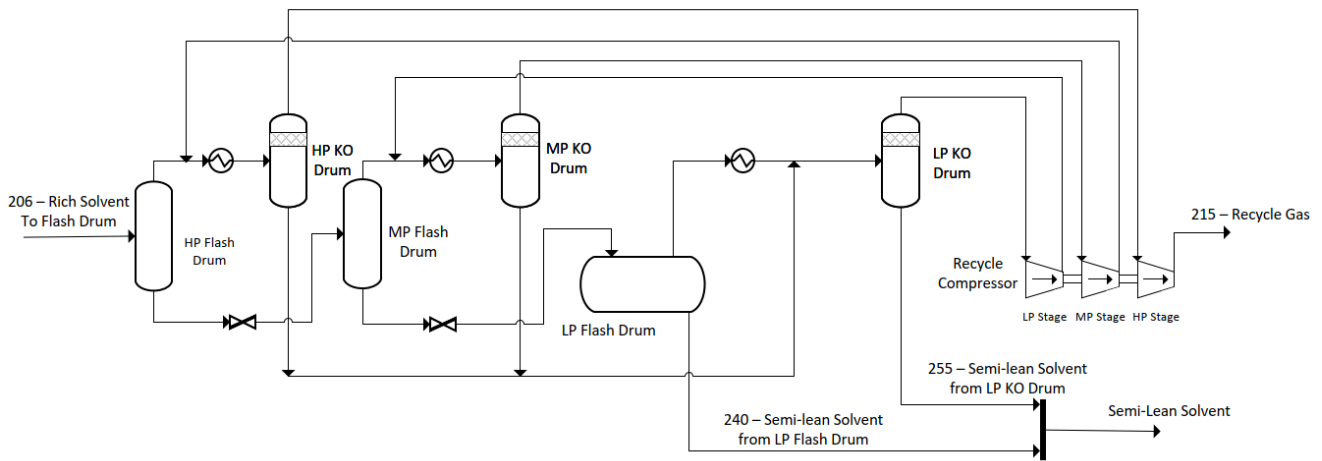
206 – Rich Solvent To Flash Drum

HP Flash Drum

HP KO Drum

MP Flash Drum

MP KO Drum

LP Flash Drum

LP KO Drum

Recycle Compressor

LP Stage

MP Stage

HP Stage

215 – Recycle Gas

255 – Semi-lean Solvent from LP KO Drum

240 – Semi-lean Solvent from LP Flash Drum

Semi-Lean Solvent